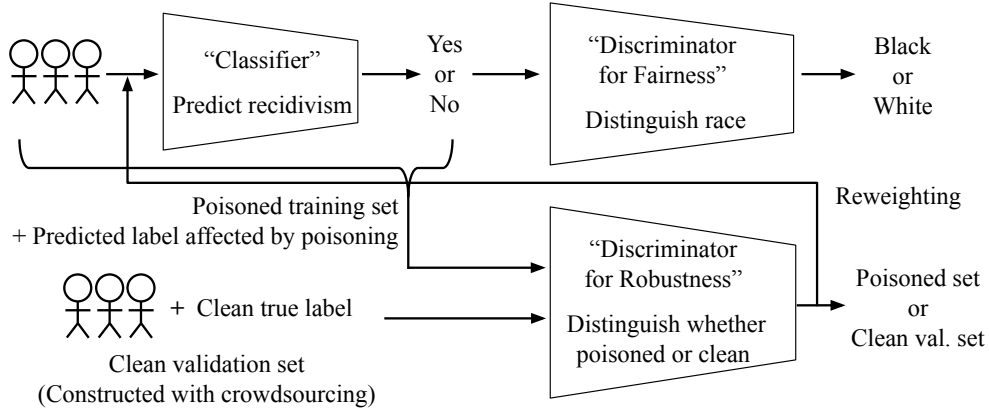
"Classifier"
Predict recidivism

Yes
or
No

"Discriminator for Fairness"
Distinguish race

Black
or
White

Reweighting

Poisoned training set
+ Predicted label affected by poisoning

+ Clean true label

Clean validation set
(Constructed with crowdsourcing)

"Discriminator for Robustness"
Distinguish whether poisoned or clean

Poisoned set
or
Clean val. set